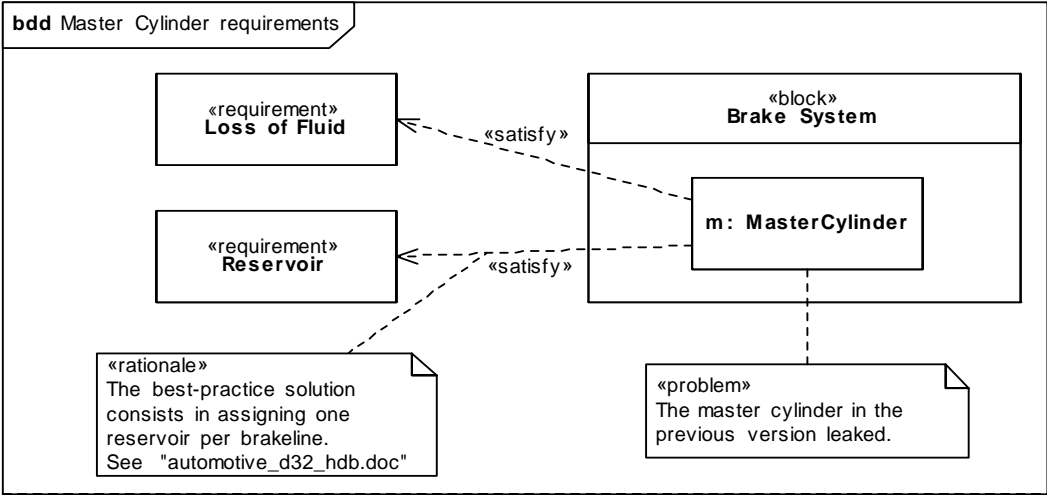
bdd Master Cylinder requirements

«requirement»
Loss of Fluid

«satisfy»

«block»
Brake System

m: MasterCylinder

«requirement»
Reservoir

«satisfy»

«rationale»
The best-practice solution consists in assigning one reservoir per brakeline.
See "automotive_d32_hdb.doc"

«problem»
The master cylinder in the previous version leaked.